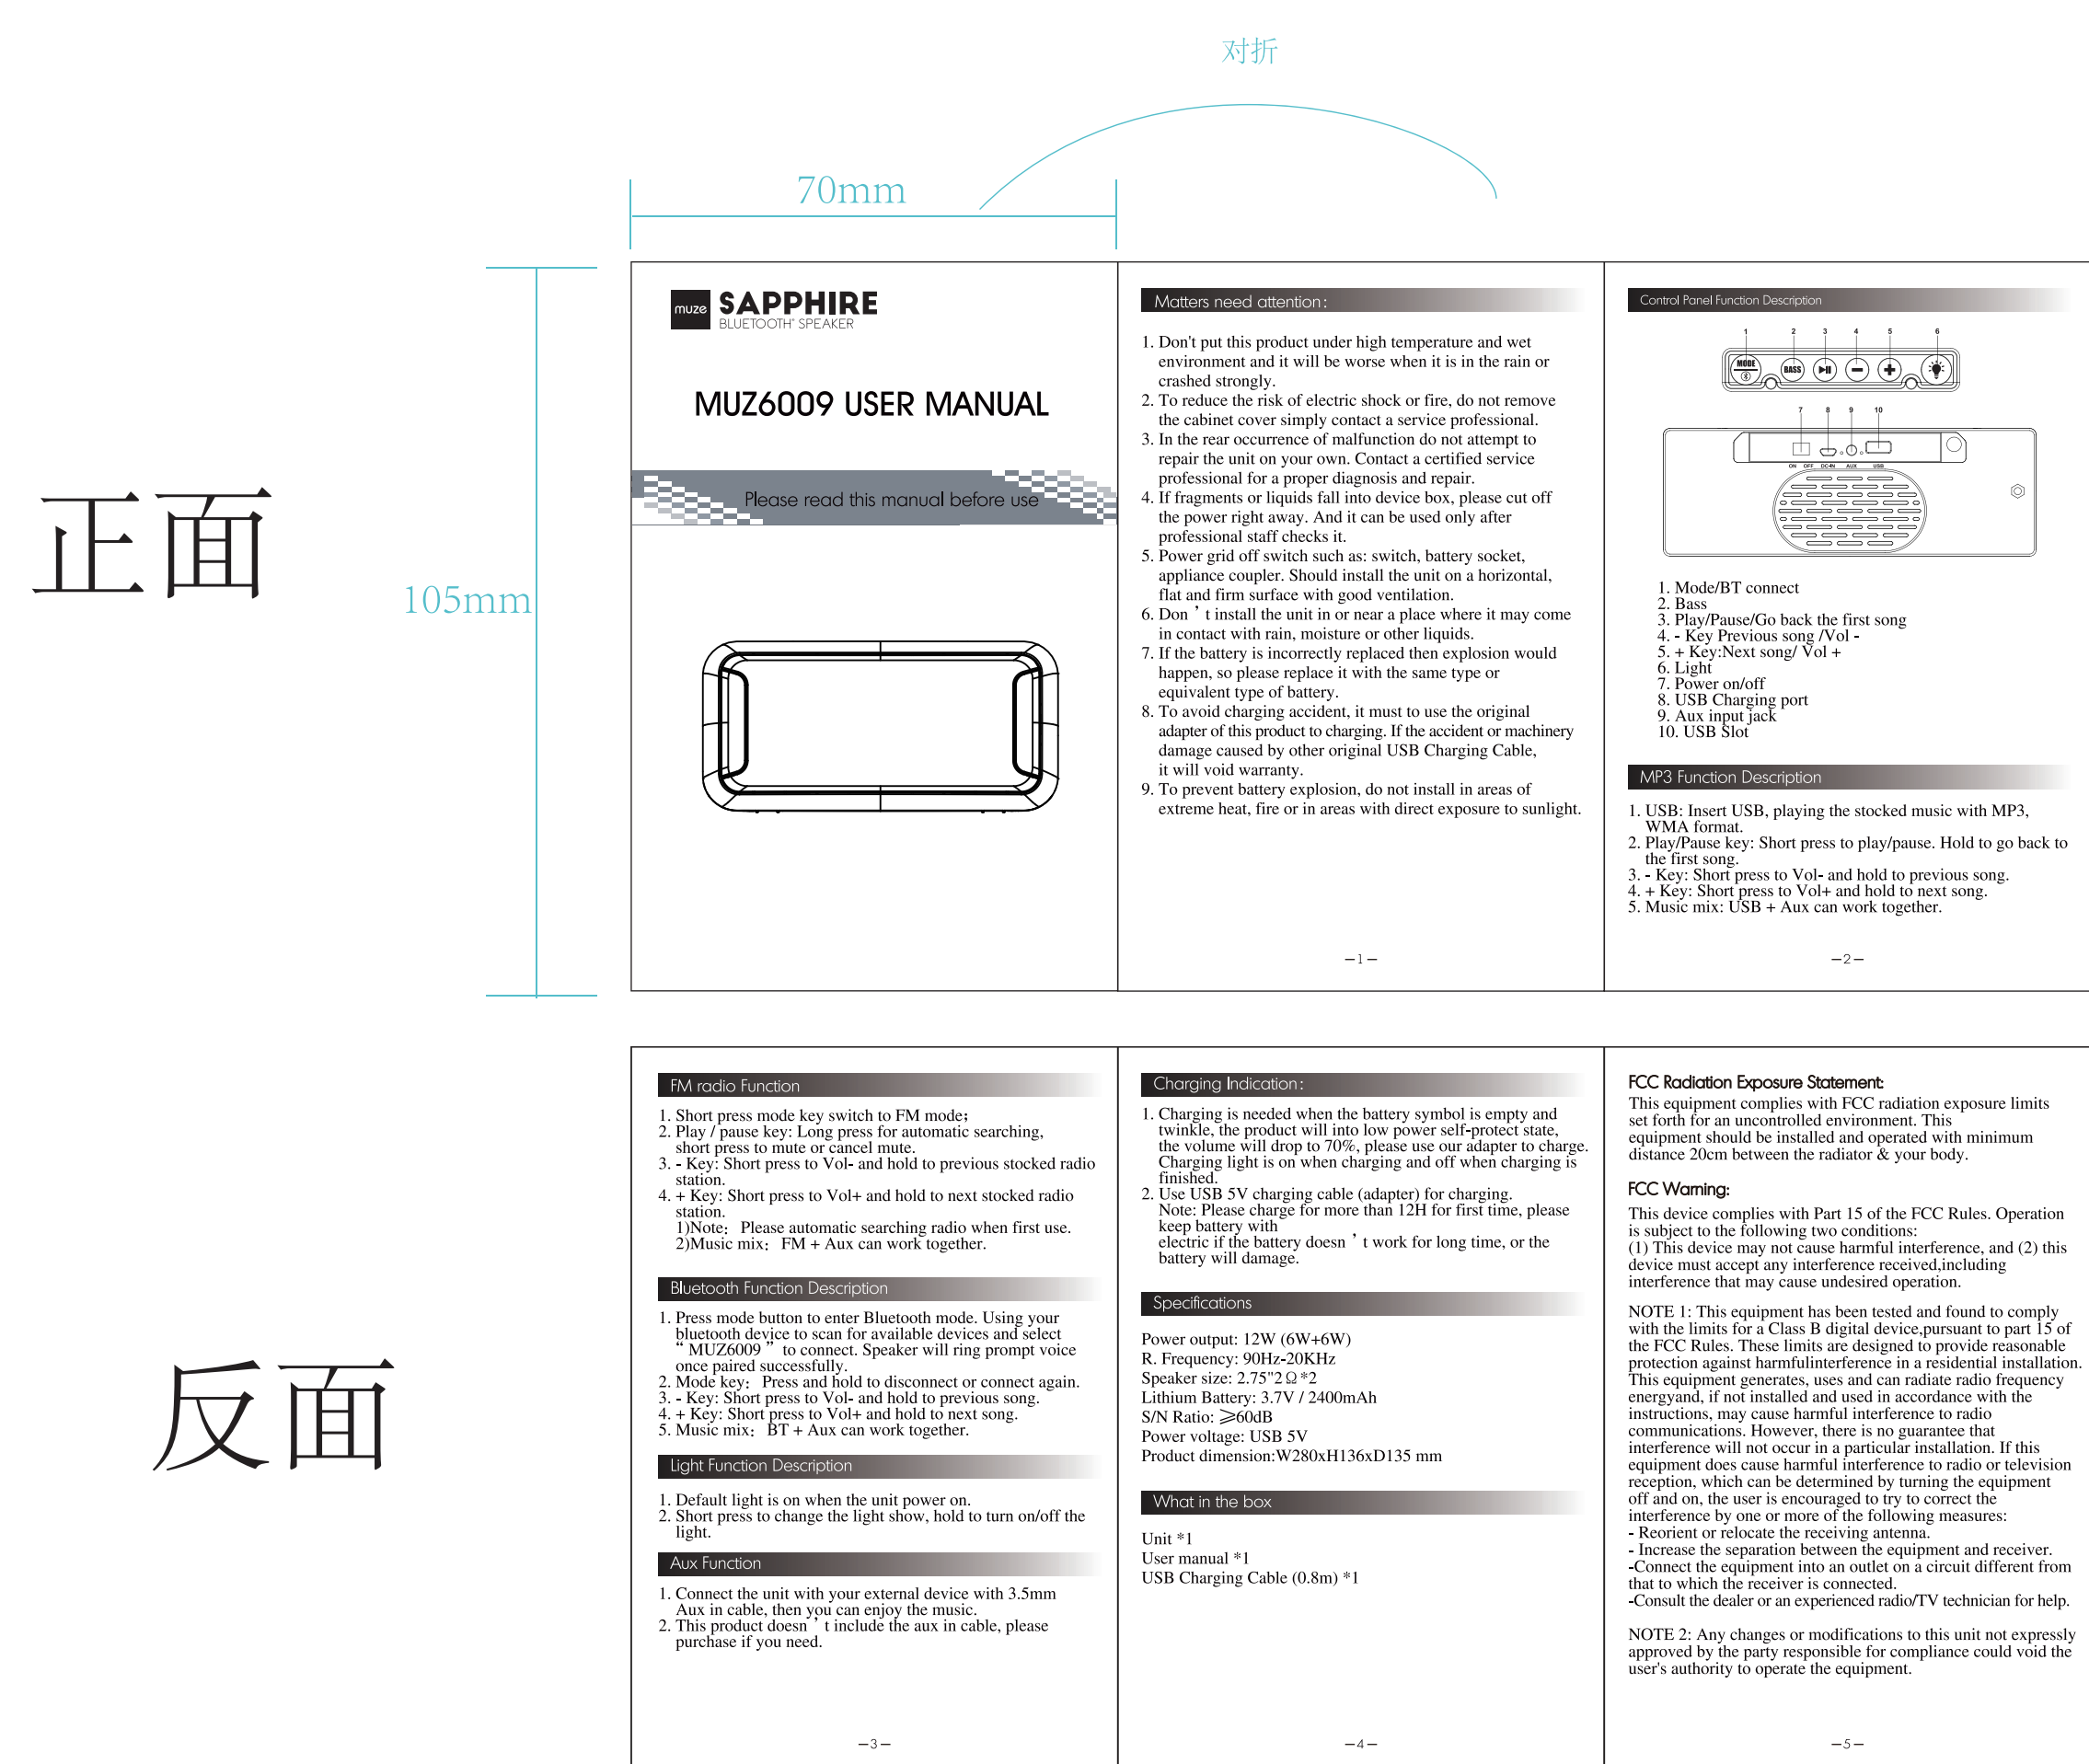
对折

70mm

105mm

正面

muze SAPPHIRE
BLUETOOTH SPEAKER

MUZ6009 USER MANUAL

Please read this manual before use

Matters need attention:

1. Don't put this product under high temperature and wet environment and it will be worse when it is in the rain or crashed strongly.
2. To reduce the risk of electric shock or fire, do not remove the cabinet cover simply contact a service professional.
3. In the rear occurrence of malfunction do not attempt to repair the unit on your own. Contact a certified service professional for a proper diagnosis and repair.
4. If fragments or liquids fall into device box, please cut off the power right away. And it can be used only after professional staff checks it.
5. Power grid off switch such as: switch, battery socket, appliance coupler. Should install the unit on a horizontal, flat and firm surface with good ventilation.
6. Don’t install the unit in or near a place where it may come in contact with rain, moisture or other liquids.
7. If the battery is incorrectly replaced then explosion would happen, so please replace it with the same type or equivalent type of battery.
8. To avoid charging accident, it must to use the original adapter of this product to charging. If the accident or machinery damage caused by other original USB Charging Cable, it will void warranty.
9. To prevent battery explosion, do not install in areas of extreme heat, fire or in areas with direct exposure to sunlight.

—1—

Control Panel Function Description

1 2 3 4 5 6
MODE BASS
7 8 9 10
ON OFF DC-IN AUX USB

1. Mode/BT connect
2. Bass
3. Play/Pause/Go back the first song
4. - Key Previous song /Vol -
5. + Key:Next song/ Vol +
6. Light
7. Power on/off
8. USB Charging port
9. Aux input jack
10. USB Slot

MP3 Function Description

1. USB: Insert USB, playing the stocked music with MP3, WMA format.
2. Play/Pause key: Short press to play/pause. Hold to go back to the first song.
3. - Key: Short press to Vol- and hold to previous song.
4. + Key: Short press to Vol+ and hold to next song.
5. Music mix: USB + Aux can work together.

—2—

反面

FM radio Function

1. Short press mode key switch to FM mode;
2. Play / pause key: Long press for automatic searching, short press to mute or cancel mute.
3. - Key: Short press to Vol- and hold to previous stocked radio station.
4. + Key: Short press to Vol+ and hold to next stocked radio station.
1)Note: Please automatic searching radio when first use.
2)Music mix: FM + Aux can work together.

Bluetooth Function Description

1. Press mode button to enter Bluetooth mode. Using your bluetooth device to scan for available devices and select “ MUZ6009 ” to connect. Speaker will ring prompt voice once paired successfully.
2. Mode key: Press and hold to disconnect or connect again.
3. - Key: Short press to Vol- and hold to previous song.
4. + Key: Short press to Vol+ and hold to next song.
5. Music mix: BT + Aux can work together.

Light Function Description

1. Default light is on when the unit power on.
2. Short press to change the light show, hold to turn on/off the light.

Aux Function

1. Connect the unit with your external device with 3.5mm Aux in cable, then you can enjoy the music.
2. This product doesn’t include the aux in cable, please purchase if you need.

—3—

Charging Indication:

1. Charging is needed when the battery symbol is empty and twinkle, the product will into low power self-protect state, the volume will drop to 70%, please use our adapter to charge. Charging light is on when charging and off when charging is finished.
2. Use USB 5V charging cable (adapter) for charging.
Note: Please charge for more than 12H for first time, please keep battery with electric if the battery doesn’t work for long time, or the battery will damage.

Specifications

Power output: 12W (6W+6W)
R. Frequency: 90Hz-20KHz
Speaker size: 2.75"2Ω*2
Lithium Battery: 3.7V / 2400mAh
S/N Ratio: ≥60dB
Power voltage: USB 5V
Product dimension:W280xH136xD135 mm

What in the box

Unit *1
User manual *1
USB Charging Cable (0.8m) *1

—4—

FCC Radiation Exposure Statement:
This equipment complies with FCC radiation exposure limits set forth for an uncontrolled environment. This equipment should be installed and operated with minimum distance 20cm between the radiator & your body.

FCC Warning:
This device complies with Part 15 of the FCC Rules. Operation is subject to the following two conditions:
(1) This device may not cause harmful interference, and (2) this device must accept any interference received,including interference that may cause undesired operation.

NOTE 1: This equipment has been tested and found to comply with the limits for a Class B digital device,pursuant to part 15 of the FCC Rules. These limits are designed to provide reasonable protection against harmfulinterference in a residential installation. This equipment generates, uses and can radiate radio frequency energyand, if not installed and used in accordance with the instructions, may cause harmful interference to radio communications. However, there is no guarantee that interference will not occur in a particular installation. If this equipment does cause harmful interference to radio or television reception, which can be determined by turning the equipment off and on, the user is encouraged to try to correct the interference by one or more of the following measures:
- Reorient or relocate the receiving antenna.
- Increase the separation between the equipment and receiver.
-Connect the equipment into an outlet on a circuit different from that to which the receiver is connected.
-Consult the dealer or an experienced radio/TV technician for help.

NOTE 2: Any changes or modifications to this unit not expressly approved by the party responsible for compliance could void the user's authority to operate the equipment.

—5—